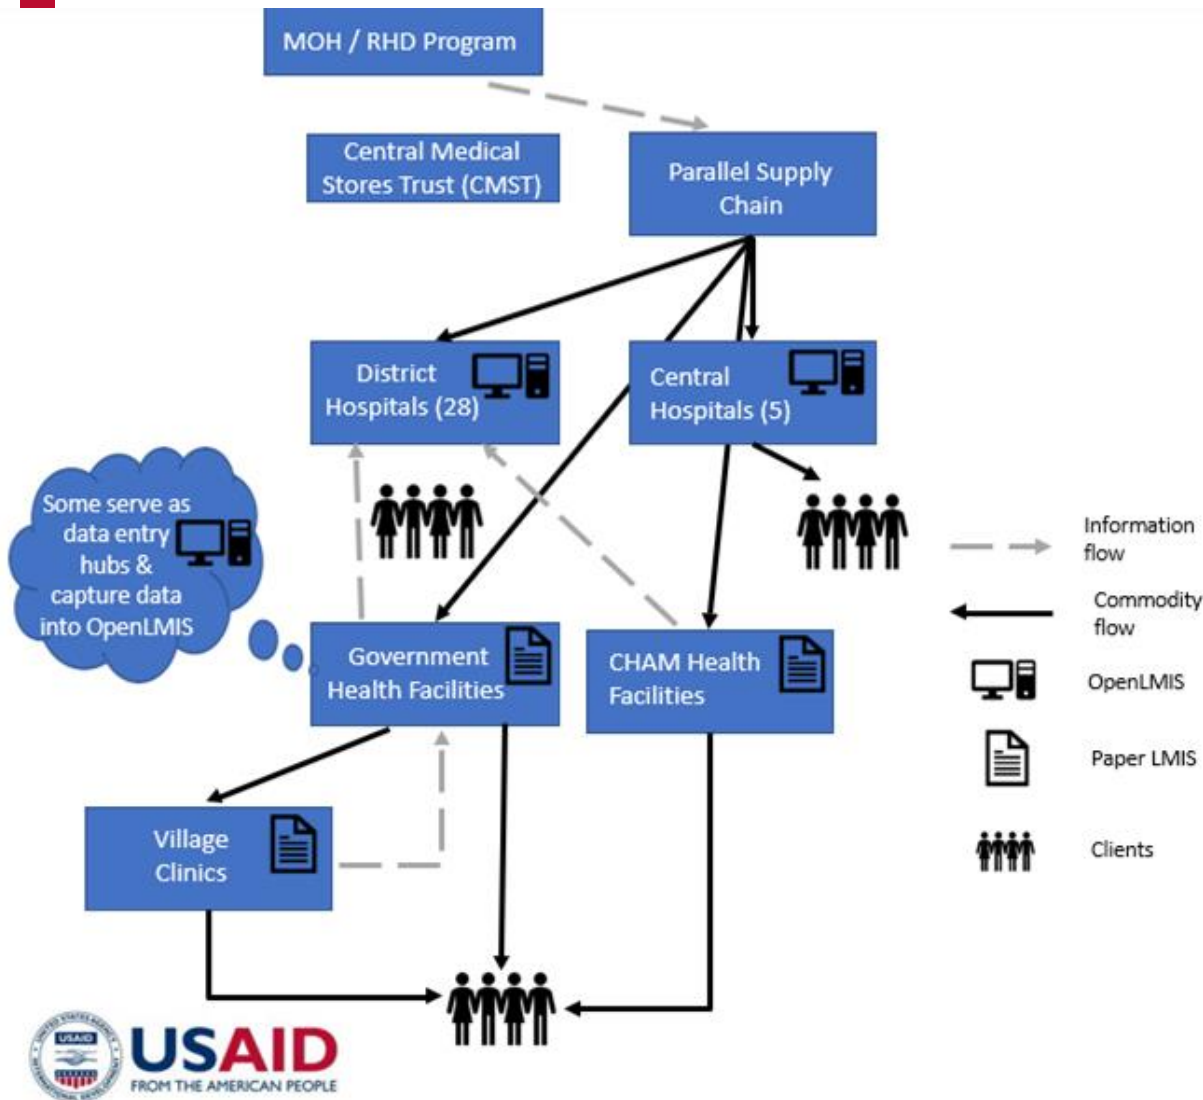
MOH / RHD Program

Central Medical Stores Trust (CMST)

Parallel Supply Chain

District Hospitals (28)

Central Hospitals (5)

Some serve as data entry hubs & capture data into OpenLMIS

Government Health Facilities

CHAM Health Facilities

Village Clinics

Information flow

Commodity flow

OpenLMIS

Paper LMIS

Clients

USAID
FROM THE AMERICAN PEOPLE